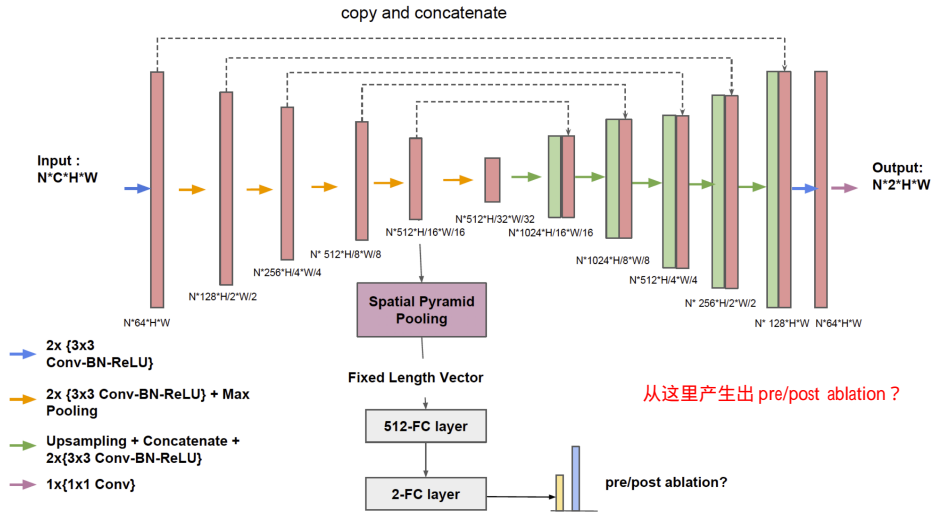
copy and concatenate

Input :
N*C*H*W

Output:
N*2*H*W

N*64*H*W

N*128*H/2*W/2

N*256*H/4*W/4

N* 512*H/8*W/8

N*512*H/16*W/16

N*512*H/32*W/32

N*1024*H/16*W/16

N*1024*H/8*W/8

N*512*H/4*W/4

N* 256*H/2*W/2

N* 128*H*W

N*64*H*W

Spatial Pyramid Pooling

Fixed Length Vector

512-FC layer

2-FC layer

pre/post ablation?

从这里产生出 pre/post ablation？

2x {3x3 Conv-BN-ReLU}

2x {3x3 Conv-BN-ReLU} + Max Pooling

Upsampling + Concatenate + 2x{3x3 Conv-BN-ReLU}

1x{1x1 Conv}